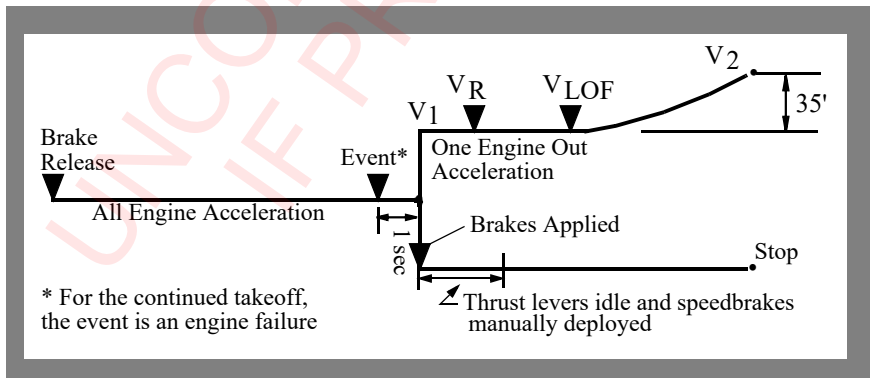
UNCONTROLLED IF PRINTED

$V_2$

$V_R$

$V_{LOF}$

$V_1$

35'

Brake Release

Event*

One Engine Out Acceleration

All Engine Acceleration

1 sec

Brakes Applied

Stop

* For the continued takeoff, the event is an engine failure

Thrust levers idle and speedbrakes manually deployed